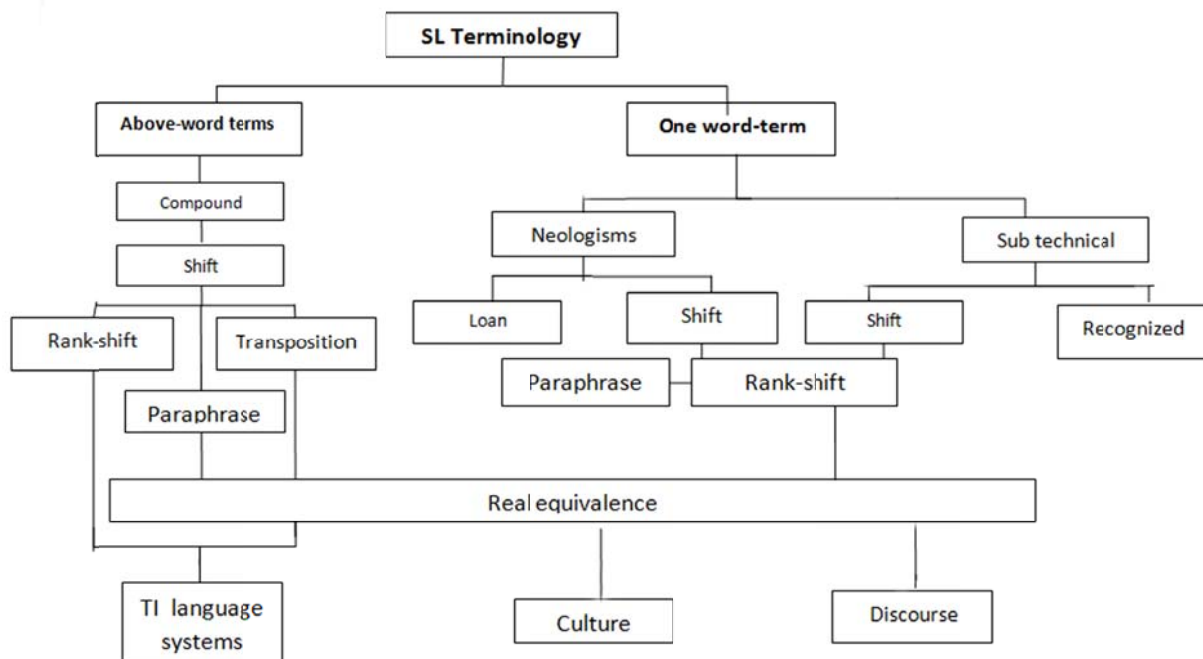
SL Terminology

Above-word terms

One word-term

Compound

Shift

Neologisms

Sub technical

Rank-shift

Transposition

Loan

Shift

Shift

Recognized

Paraphrase

Rank-shift

Paraphrase

Real equivalence

TI language systems

Culture

Discourse